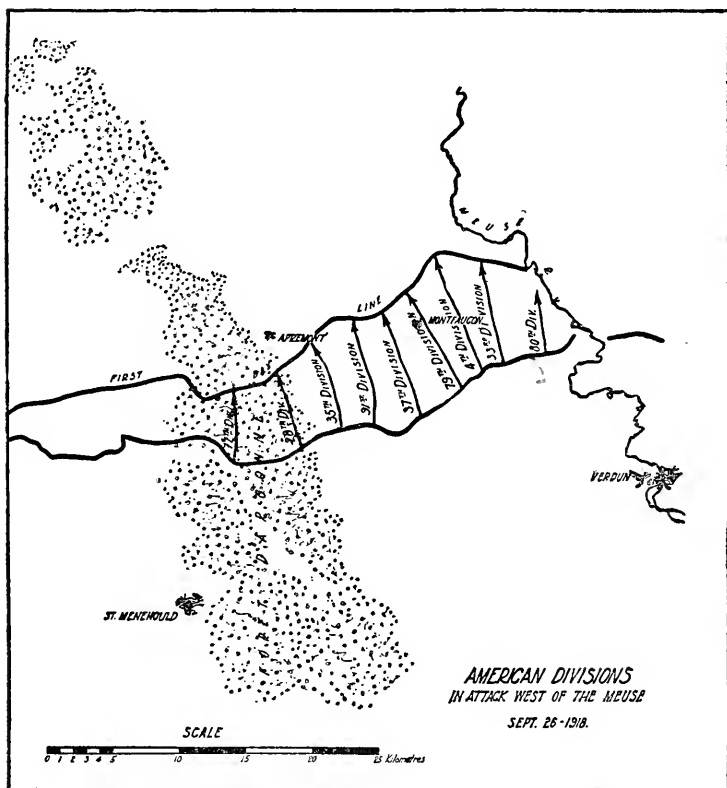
MEUSE

R.

LINE

MONTFAUCON

ST. APREMONT

FIRST

77th DIV.

28th DIV.

35th DIVISION

91st DIVISION

37th DIVISION

79th DIVISION

4th DIVISION

33rd DIVISION

80th DIV.

ARGONNE FOREST

VERDUN

ST. MENEHOULD

AMERICAN DIVISIONS
IN ATTACK WEST OF THE MEUSE
SEPT. 26 - 1918.

SCALE

0 1 2 3 4 5 10 15 20 25 Kilometres